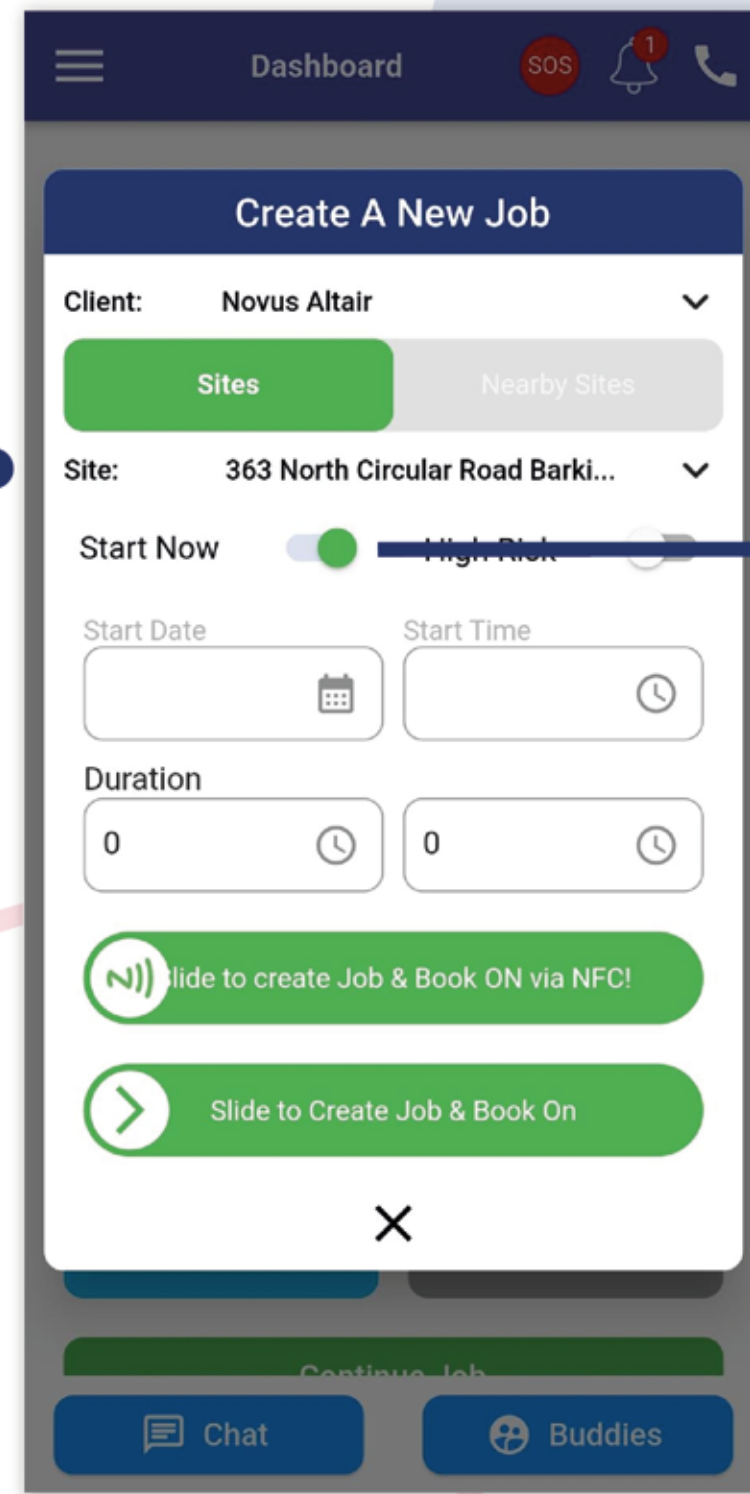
Dashboard

SOS

1

Create A New Job

Client: Novus Altair

Sites

Nearby Sites

Site: 363 North Circular Road Barki...

Start Now

High Risk

Start Date

Start Time

Duration

0

0

lide to create Job & Book ON via NFC!

Slide to Create Job & Book On

Continue Job

Chat

Buddies